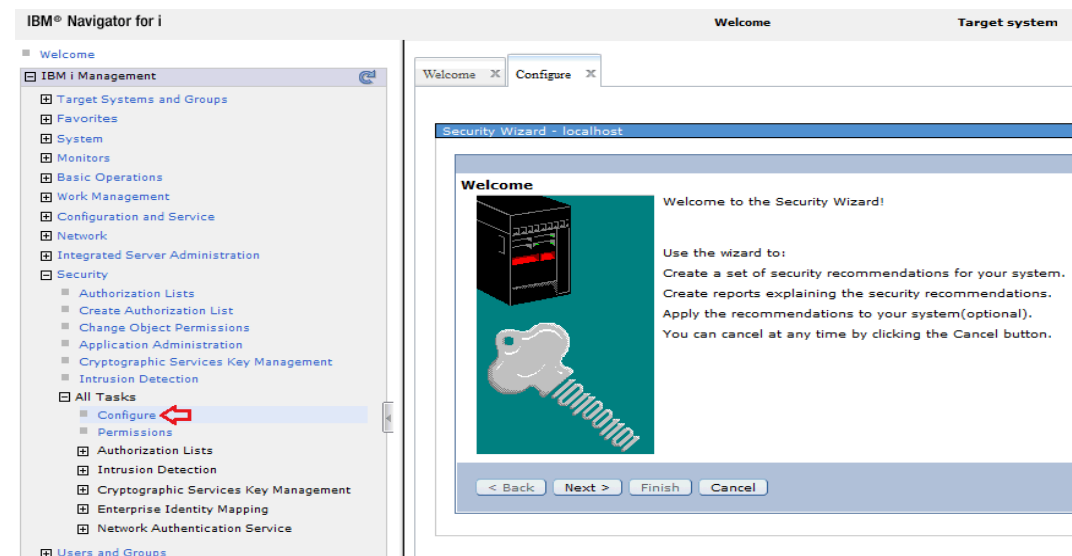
IBM® Navigator for i

Welcome

Target system

Welcome

IBM i Management

Target Systems and Groups
Favorites
System
Monitors
Basic Operations
Work Management
Configuration and Service
Network
Integrated Server Administration
Security
Authorization Lists
Create Authorization List
Change Object Permissions
Application Administration
Cryptographic Services Key Management
Intrusion Detection
All Tasks
Configure
Permissions
Authorization Lists
Intrusion Detection
Cryptographic Services Key Management
Enterprise Identity Mapping
Network Authentication Service
Users and Groups

Welcome

Configure

Security Wizard - localhost

Welcome

Welcome to the Security Wizard!

Use the wizard to:
Create a set of security recommendations for your system.
Create reports explaining the security recommendations.
Apply the recommendations to your system(optional).
You can cancel at any time by clicking the Cancel button.

< Back
Next >
Finish
Cancel